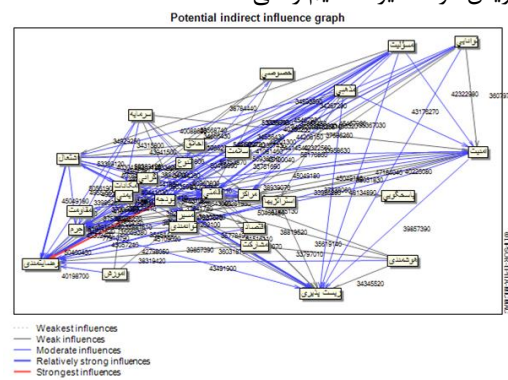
Potential indirect influence graph

امنیت
سیاست
اقتصاد
خصوصی
بیست پنهری
قوانین
40196700
43491900
34345520
39657390
42322980
43176270
35978440
39657390
38336200

Weakest influences
Weak influences
Moderate influences
Relatively strong influences
Strongest influences